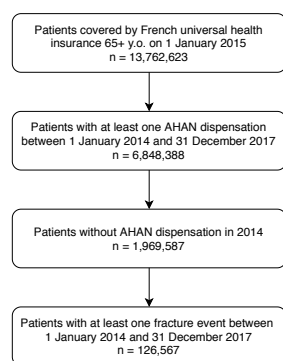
Patients covered by French universal health insurance 65+ y.o. on 1 January 2015
n = 13,762,623

Patients with at least one AHAN dispensation between 1 January 2014 and 31 December 2017
n = 6,848,388

Patients without AHAN dispensation in 2014
n = 1,969,587

Patients with at least one fracture event between 1 January 2014 and 31 December 2017
n = 126,567